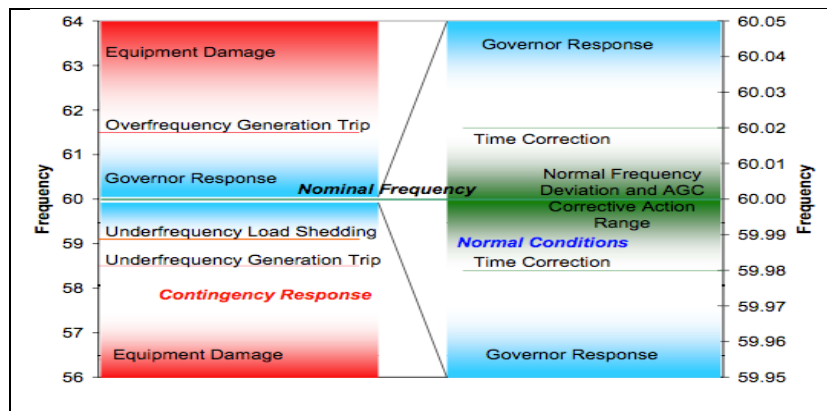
64
63
62
61
60
59
58
57
56
Frequency

Equipment Damage
Overfrequency Generation Trip
Governor Response
Nominal Frequency
Underfrequency Load Shedding
Underfrequency Generation Trip
Contingency Response
Equipment Damage

Governor Response
Time Correction
Normal Frequency Deviation and AGC Corrective Action Range
Normal Conditions
Time Correction
Governor Response

60.05
60.04
60.03
60.02
60.01
60.00
59.99
59.98
59.97
59.96
59.95
Frequency